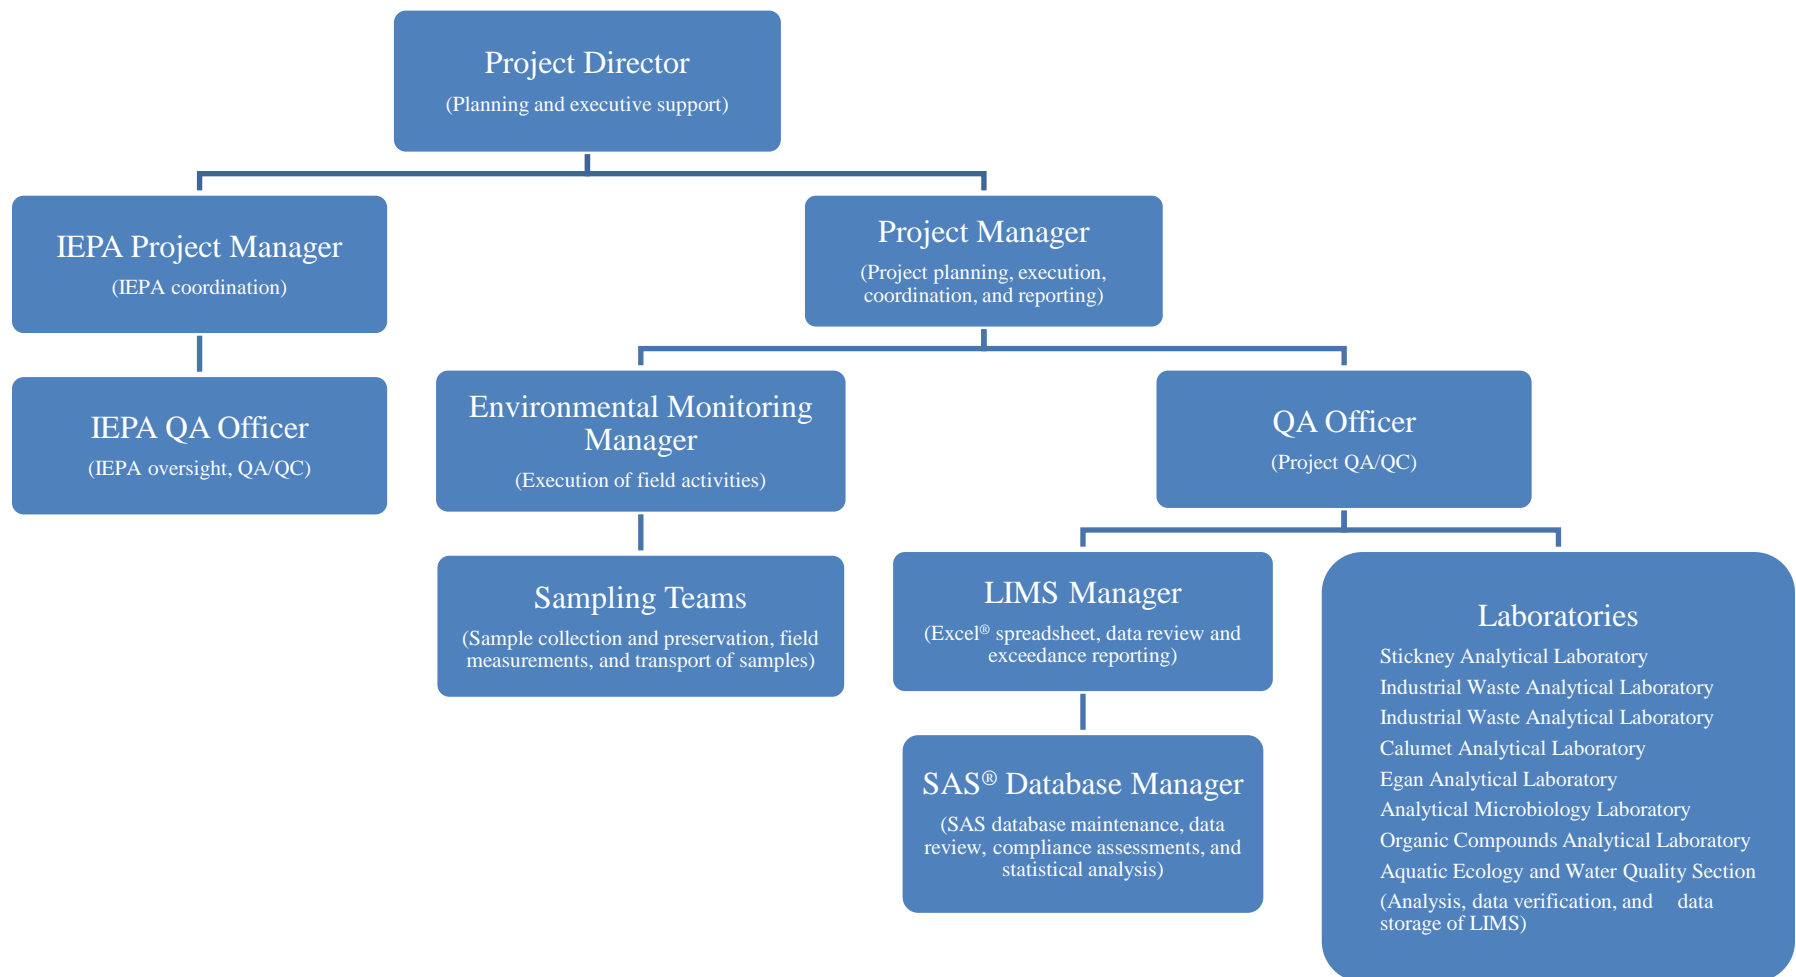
Project Director
(Planning and executive support)

IEPA Project Manager
(IEPA coordination)

Project Manager
(Project planning, execution, coordination, and reporting)

IEPA QA Officer
(IEPA oversight, QA/QC)

Environmental Monitoring Manager
(Execution of field activities)

QA Officer
(Project QA/QC)

Sampling Teams
(Sample collection and preservation, field measurements, and transport of samples)

LIMS Manager
(Excel® spreadsheet, data review and exceedance reporting)

Laboratories
Stickney Analytical Laboratory
Industrial Waste Analytical Laboratory
Industrial Waste Analytical Laboratory
Calumet Analytical Laboratory
Egan Analytical Laboratory
Analytical Microbiology Laboratory
Organic Compounds Analytical Laboratory
Aquatic Ecology and Water Quality Section
(Analysis, data verification, and data storage of LIMS)

SAS® Database Manager
(SAS database maintenance, data review, compliance assessments, and statistical analysis)